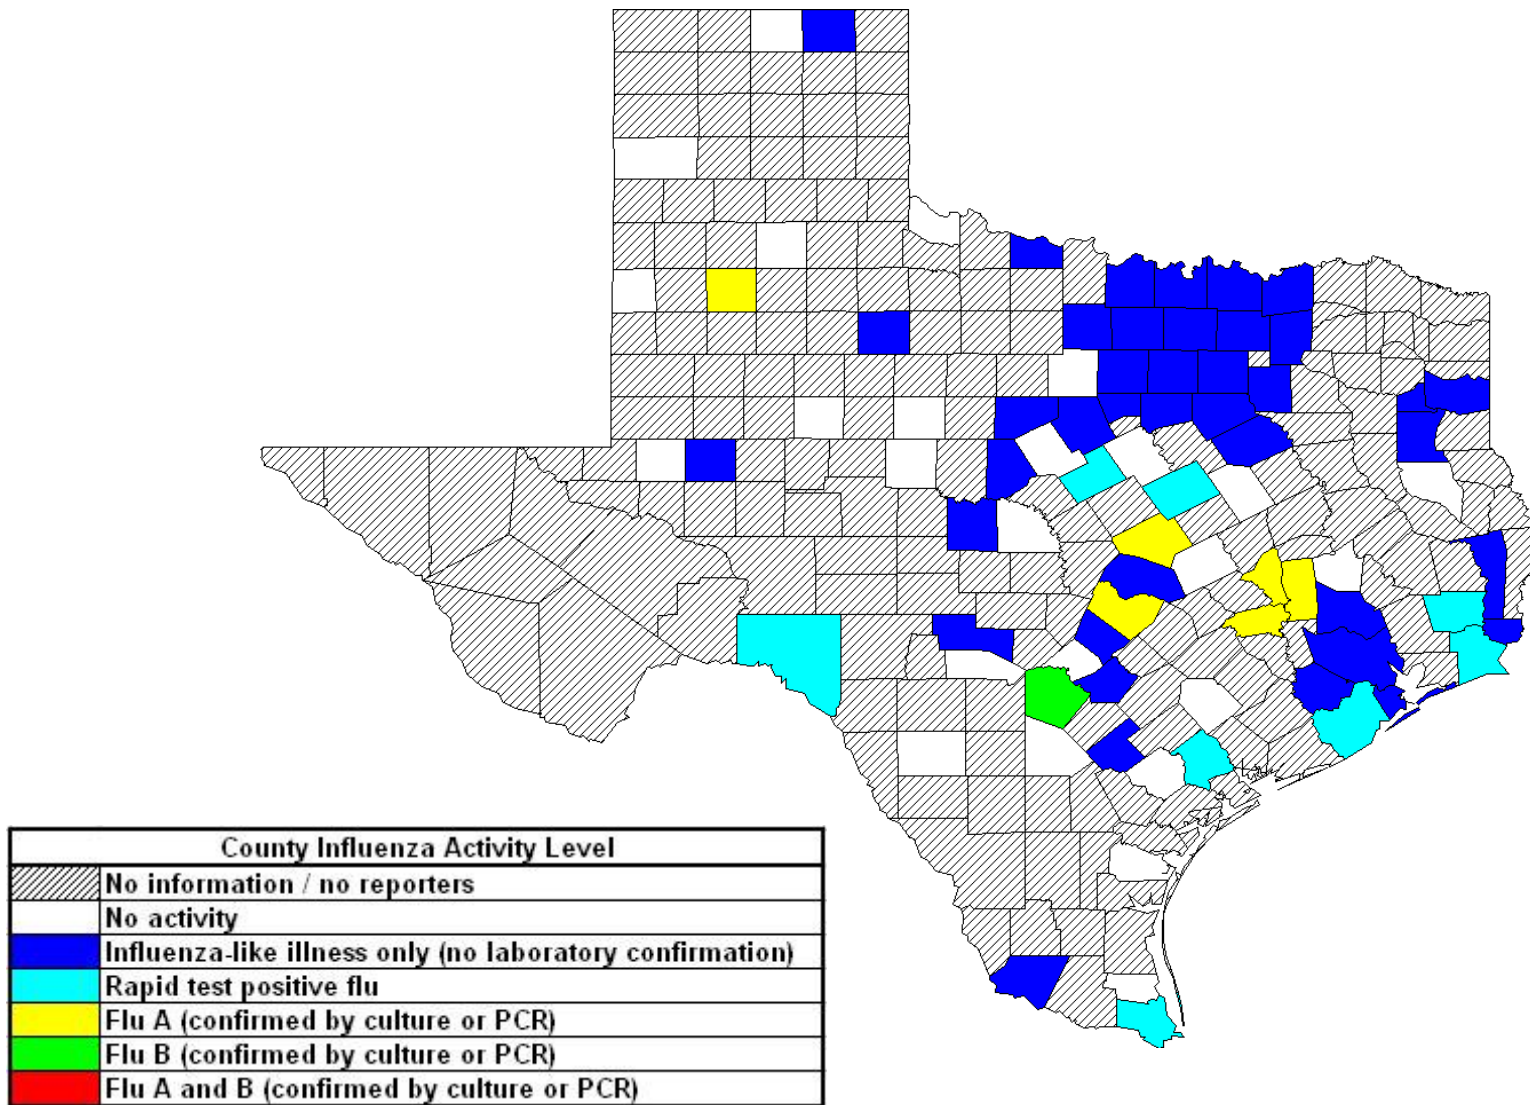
| County Influenza Activity Level | |
|---|---|
| | No information / no reporters |
| | No activity |
| | Influenza-like illness only (no laboratory confirmation) |
| | Rapid test positive flu |
| | Flu A (confirmed by culture or PCR) |
| | Flu B (confirmed by culture or PCR) |
| | Flu A and B (confirmed by culture or PCR) |